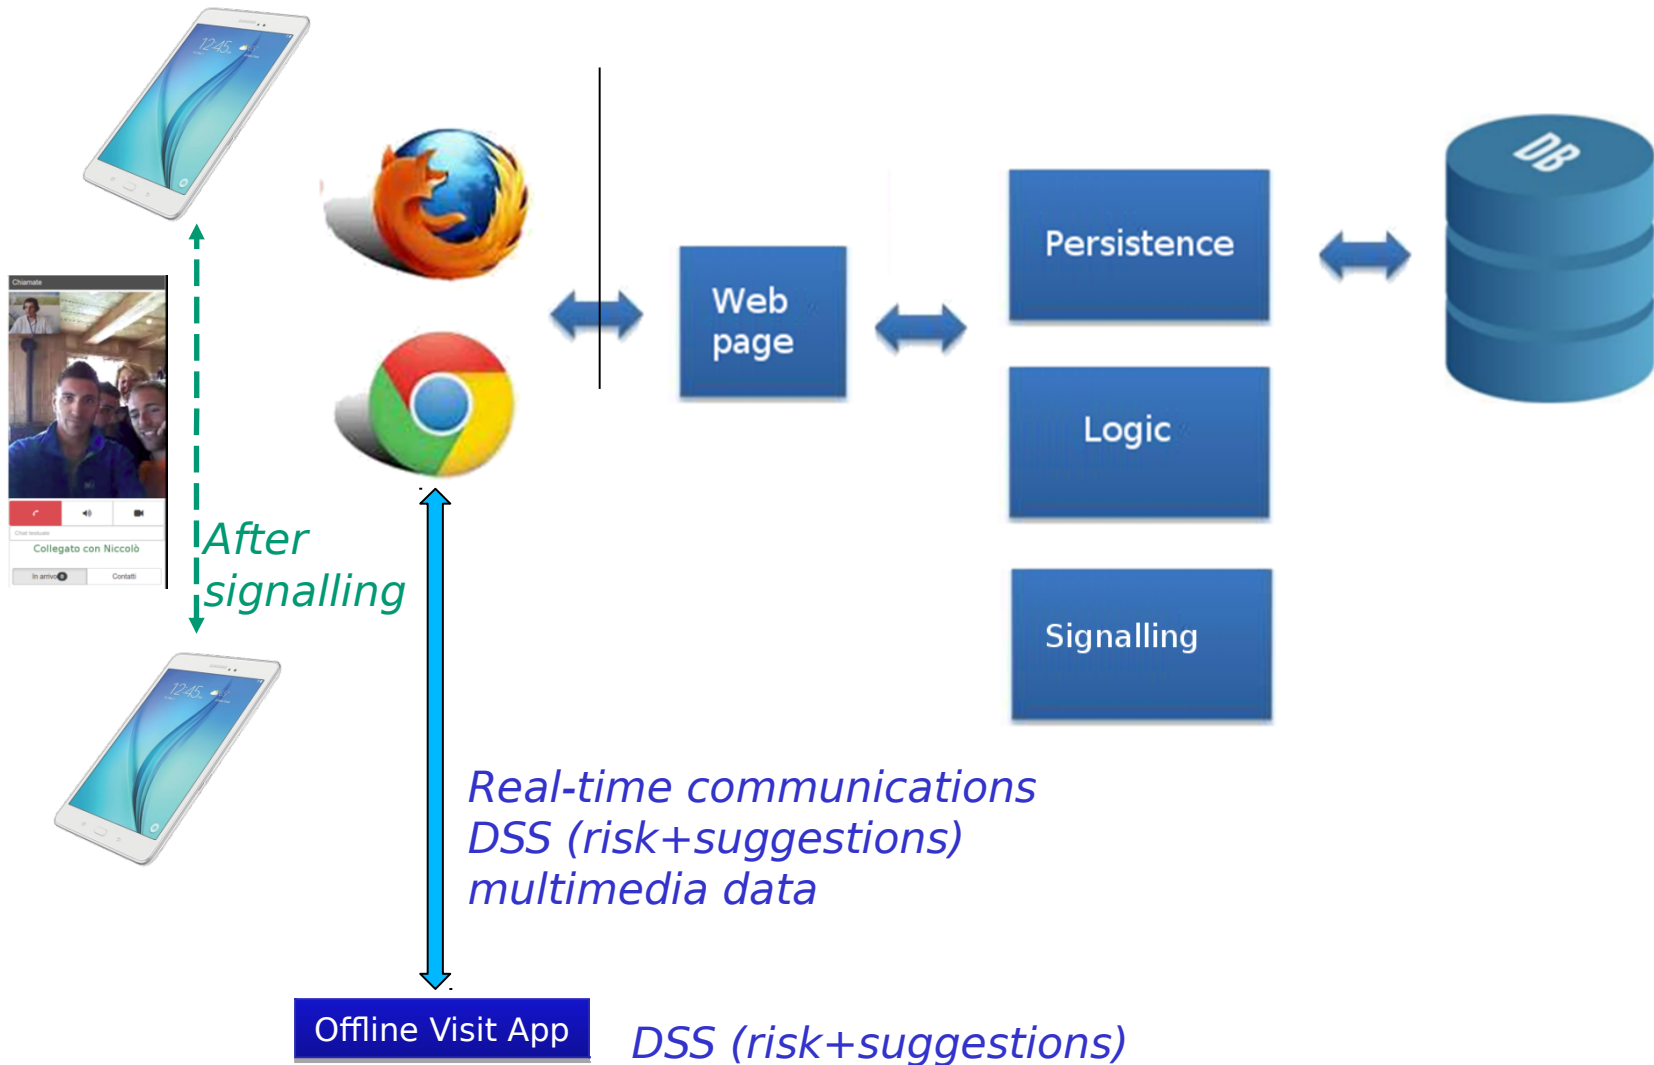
12:45

Chiamate

Chat testuale

Collegato con Niccolò

In arrivo 0

Contatti

After signalling

12:45

Web page

Persistence

Logic

Signalling

DB

Real-time communications
DSS (risk+suggestions)
multimedia data

Offline Visit App

DSS (risk+suggestions)